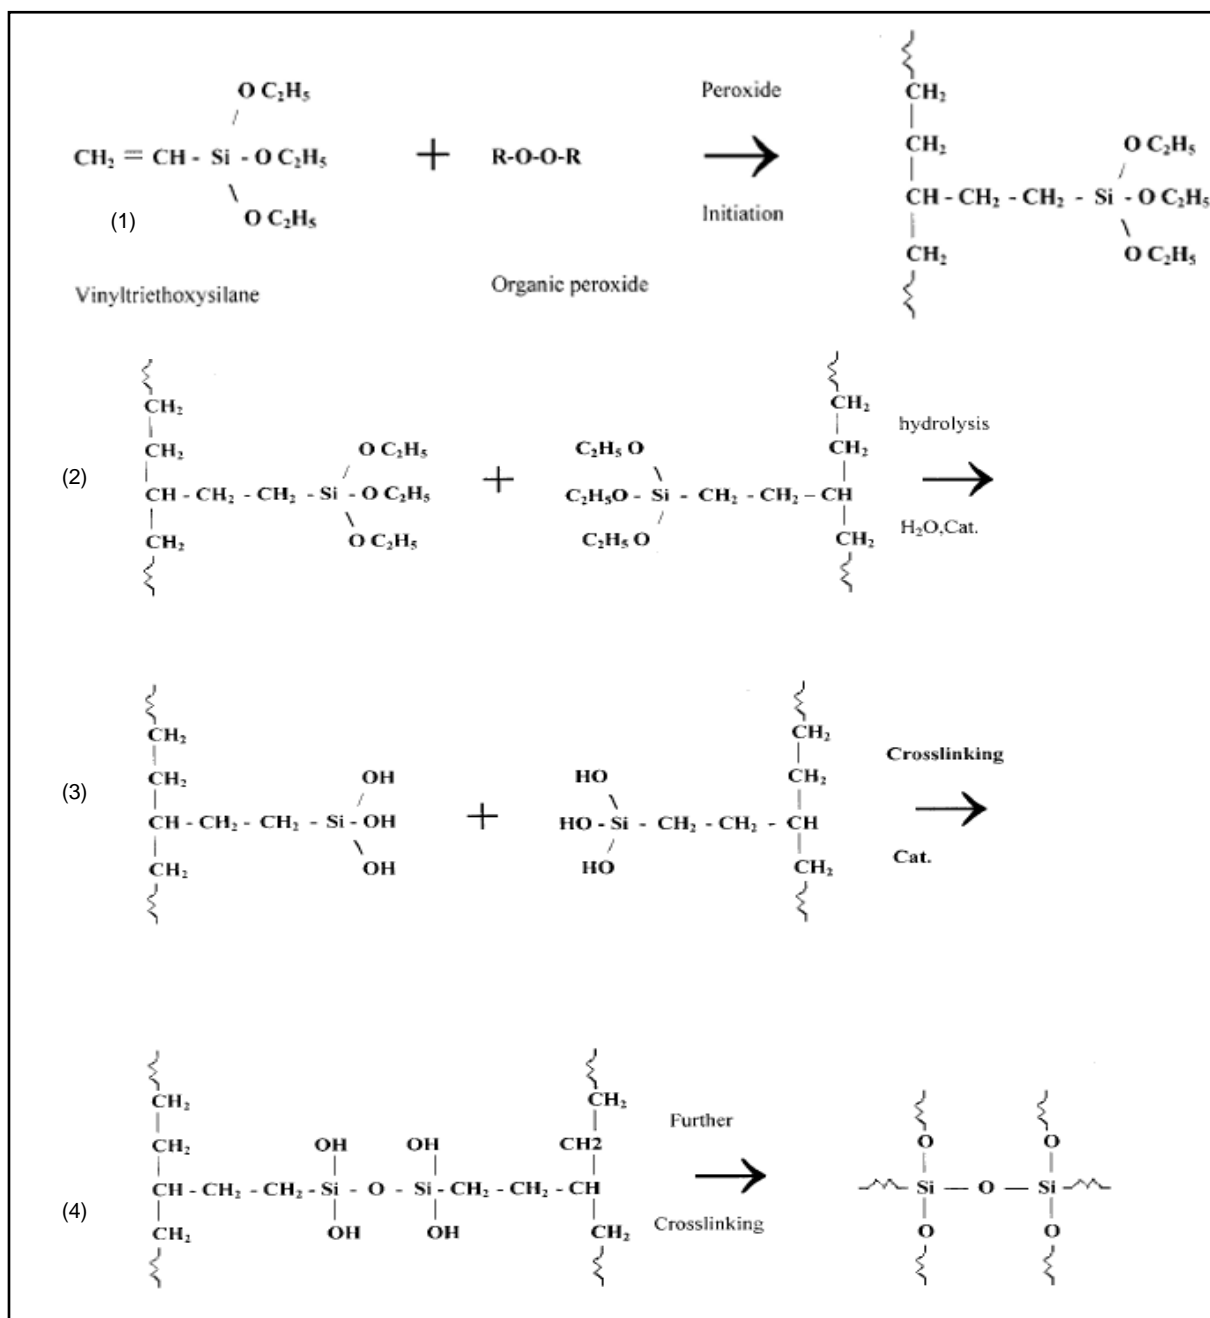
(1)

$CH_2 = CH - Si(OC_2H_5)_3$ + R-O-O-R $\xrightarrow[\text{Initiation}]{\text{Peroxide}}$ $CH_2$ / $CH_2$ / $CH - CH_2 - CH_2 - Si(OC_2H_5)_3$ / $CH_2$

Vinyltriethoxysilane

Organic peroxide

(2)

$CH_2$ / $CH_2$ / $CH - CH_2 - CH_2 - Si(OC_2H_5)_3$ / $CH_2$ + $(C_2H_5O)_3Si - CH_2 - CH_2 - CH$ / $CH_2$ / $CH_2$ / $CH_2$ $\xrightarrow[\text{H}_2\text{O,Cat.}]{\text{hydrolysis}}$

(3)

$CH_2$ / $CH_2$ / $CH - CH_2 - CH_2 - Si(OH)_3$ / $CH_2$ + $(HO)_3Si - CH_2 - CH_2 - CH$ / $CH_2$ / $CH_2$ / $CH_2$ $\xrightarrow[\text{Cat.}]{\text{Crosslinking}}$

(4)

$CH_2$ / $CH_2$ / $CH - CH_2 - CH_2 - Si(OH)_2 - O - Si(OH)_2 - CH_2 - CH_2 - CH$ / CH2 / $CH_2$ / $CH_2$ $\xrightarrow[\text{Crosslinking}]{\text{Further}}$ O / Si — O — Si / O (O above and below each Si)